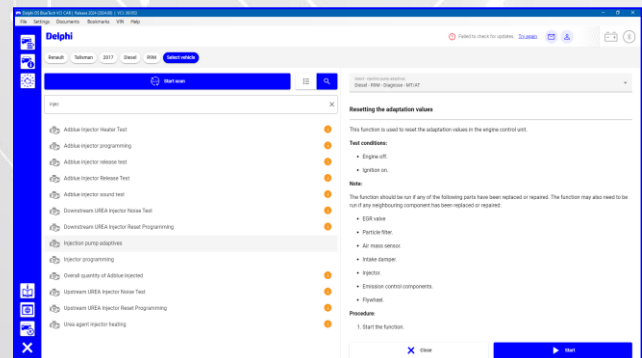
Delphi DS BluePoint VCI CAR | Release 2024 (2024.00) | VCI: 38183

File Settings Documents Bookmarks VIN Help

Delphi

Failed to check for updates. Try again

Renault Talisman 2017 Diesel R9M Select vehicle

Start scan

inje

AdBlue Injector Heater Test

AdBlue injector programming

AdBlue Injector release test

AdBlue Injector Release Test

AdBlue injector sound test

Downstream UREA Injector Noise Test

Downstream UREA Injector Reset Programming

Injection pump adaptives

Injector programming

Overall quantity of AdBlue injected

Upstream UREA Injector Noise Test

Upstream UREA Injector Reset Programming

Urea agent injector heating

Select - Injection pump adaptives

Diesel - R9M - Diagnose - MT/AT

Resetting the adaptation values

This function is used to reset the adaptation values in the engine control unit.

Test conditions:

• Engine off.

• Ignition on.

Note:

The function should be run if any of the following parts have been replaced or repaired. The function may also need to be run if any neighbouring component has been replaced or repaired.

• EGR valve.

• Particle filter.

• Air mass sensor.

• Intake damper.

• Injector.

• Emission control components.

• Flywheel.

Procedure:

1. Start the function.

Close

Start